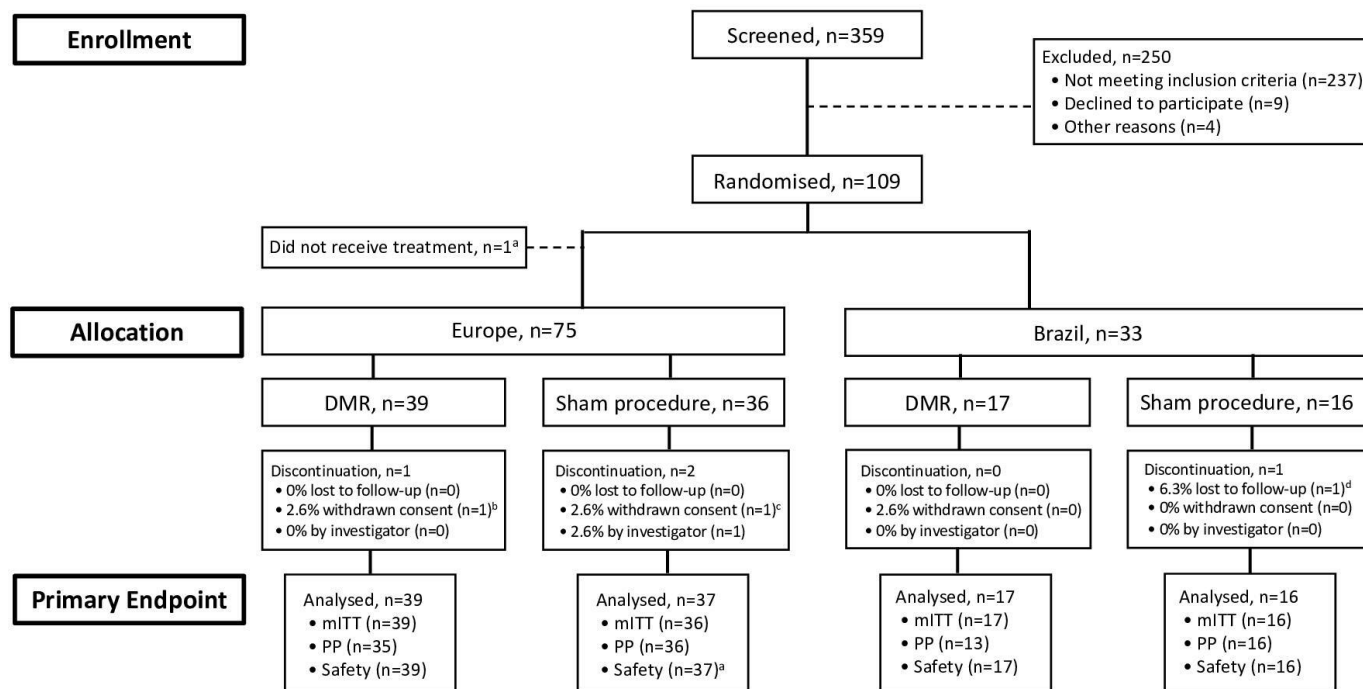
Enrollment

Screened, n=359

Excluded, n=250
• Not meeting inclusion criteria (n=237)
• Declined to participate (n=9)
• Other reasons (n=4)

Randomised, n=109

Did not receive treatment, n=1$^{a}$

Allocation

Europe, n=75

Brazil, n=33

DMR, n=39

Sham procedure, n=36

DMR, n=17

Sham procedure, n=16

Discontinuation, n=1
• 0% lost to follow-up (n=0)
• 2.6% withdrawn consent (n=1)$^{b}$
• 0% by investigator (n=0)

Discontinuation, n=2
• 0% lost to follow-up (n=0)
• 2.6% withdrawn consent (n=1)$^{c}$
• 2.6% by investigator (n=1)

Discontinuation, n=0
• 0% lost to follow-up (n=0)
• 2.6% withdrawn consent (n=0)
• 0% by investigator (n=0)

Discontinuation, n=1
• 6.3% lost to follow-up (n=1)$^{d}$
• 0% withdrawn consent (n=0)
• 0% by investigator (n=0)

Primary Endpoint

Analysed, n=39
• mITT (n=39)
• PP (n=35)
• Safety (n=39)

Analysed, n=37
• mITT (n=36)
• PP (n=36)
• Safety (n=37)$^{a}$

Analysed, n=17
• mITT (n=17)
• PP (n=13)
• Safety (n=17)

Analysed, n=16
• mITT (n=16)
• PP (n=16)
• Safety (n=16)